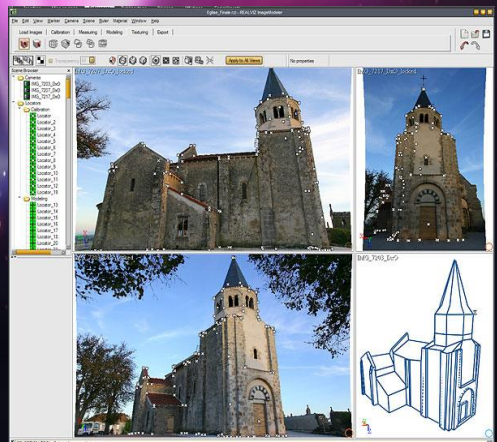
Eglise_Finale.rz3 - REALVIZ ImageModeler

File Edit View Marker Camera Scene Mesh Material Window Help

Load Images Calibration Measuring Modeling Texturing Export

Apply to All Views

No properties

Scene Browser

Cameras
IMG_7203_0x0
IMG_7207_0x0
IMG_7217_0x0
Locators
Calibration
Locator
Locator_2
Locator_3
Locator_4
Locator_5
Locator_6
Locator_7
Locator_8
Locator_9
Locator_10
Locator_11
Locator_12
Locator_13
Modeling
Locator_14
Locator_15
Locator_16
Locator_17
Locator_18
Locator_19
Locator_20

IMG_7207_0x0

IMG_7217_0x0

IMG_7203_0x0